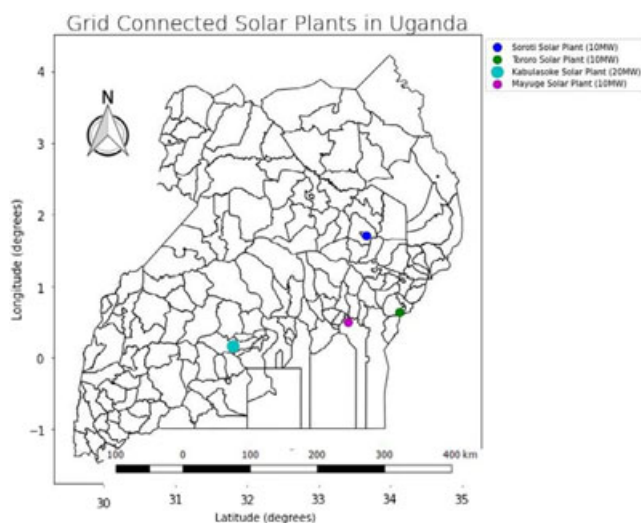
Grid Connected Solar Plants in Uganda

Soroti Solar Plant (10MW)
Tororo Solar Plant (10MW)
Kabulasoke Solar Plant (20MW)
Mayuge Solar Plant (10MW)

N

Longitude (degrees)

4
3
2
1
0
−1

100 0 100 200 300 400 km

30 31 32 33 34 35

Latitude (degrees)